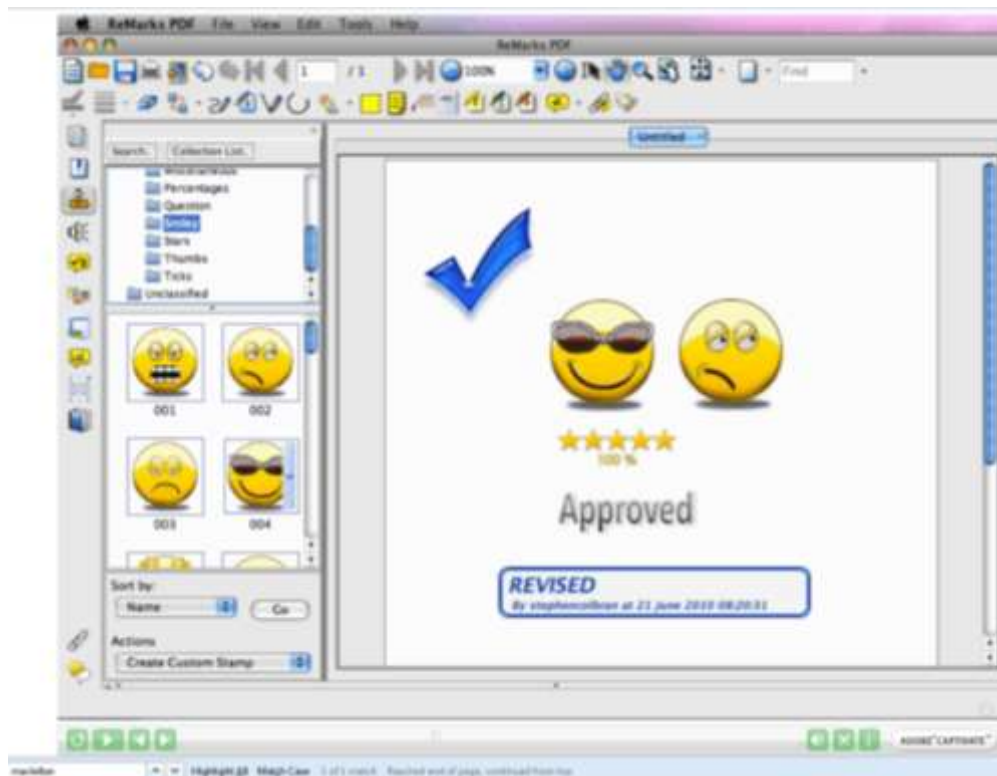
ReMarks PDF File View Edit Tools Help

ReMarks PDF

1 /1 100% Find

Search Collection List

Miscellaneous
Percentages
Question
Smiley
Stars
Thumbs
Ticks
Unclassified

001 002

003 004

Sort by:
Name
Go

Actions
Create Custom Stamp

Untitled

100 %

Approved

REVISED
By stephencolbran at 21 June 2010 08:20:51

Highlight All Match Case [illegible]